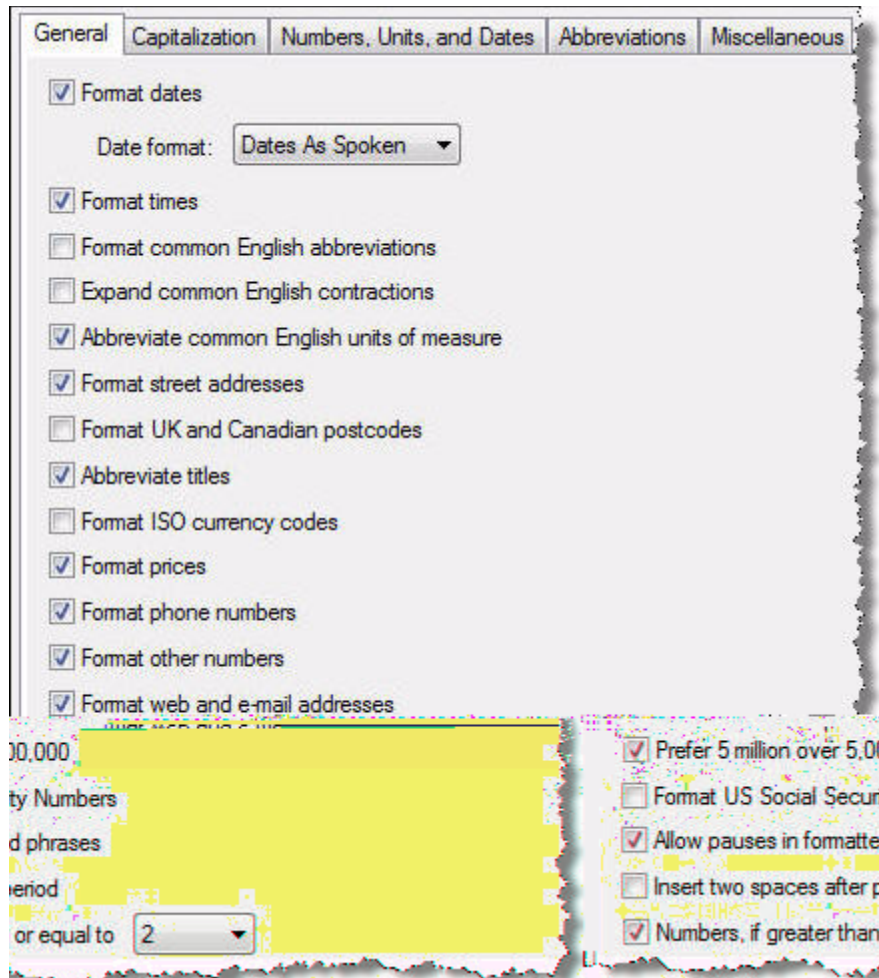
General | Capitalization | Numbers, Units, and Dates | Abbreviations | Miscellaneous

☑ Format dates

Date format: Dates As Spoken

☑ Format times

☐ Format common English abbreviations

☐ Expand common English contractions

☑ Abbreviate common English units of measure

☑ Format street addresses

☐ Format UK and Canadian postcodes

☑ Abbreviate titles

☐ Format ISO currency codes

☑ Format prices

☑ Format phone numbers

☑ Format other numbers

☑ Format web and e-mail addresses

)0,000

ty Numbers

d phrases

period

or equal to 2

☑ Prefer 5 million over 5,0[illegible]

☐ Format US Social Secur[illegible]

☑ Allow pauses in formatte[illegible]

☐ Insert two spaces after p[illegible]

☑ Numbers, if greater than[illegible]